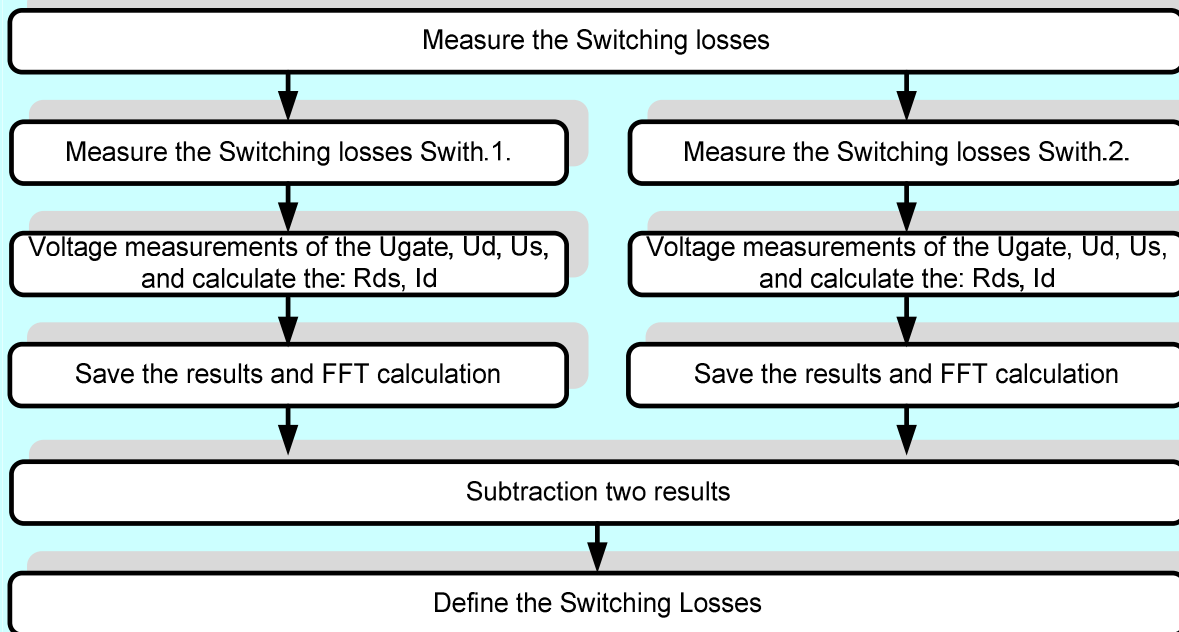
Measure the Switching losses

Measure the Switching losses Swith.1.

Measure the Switching losses Swith.2.

Voltage measurements of the Ugate, Ud, Us, and calculate the: Rds, Id

Voltage measurements of the Ugate, Ud, Us, and calculate the: Rds, Id

Save the results and FFT calculation

Save the results and FFT calculation

Subtraction two results

Define the Switching Losses